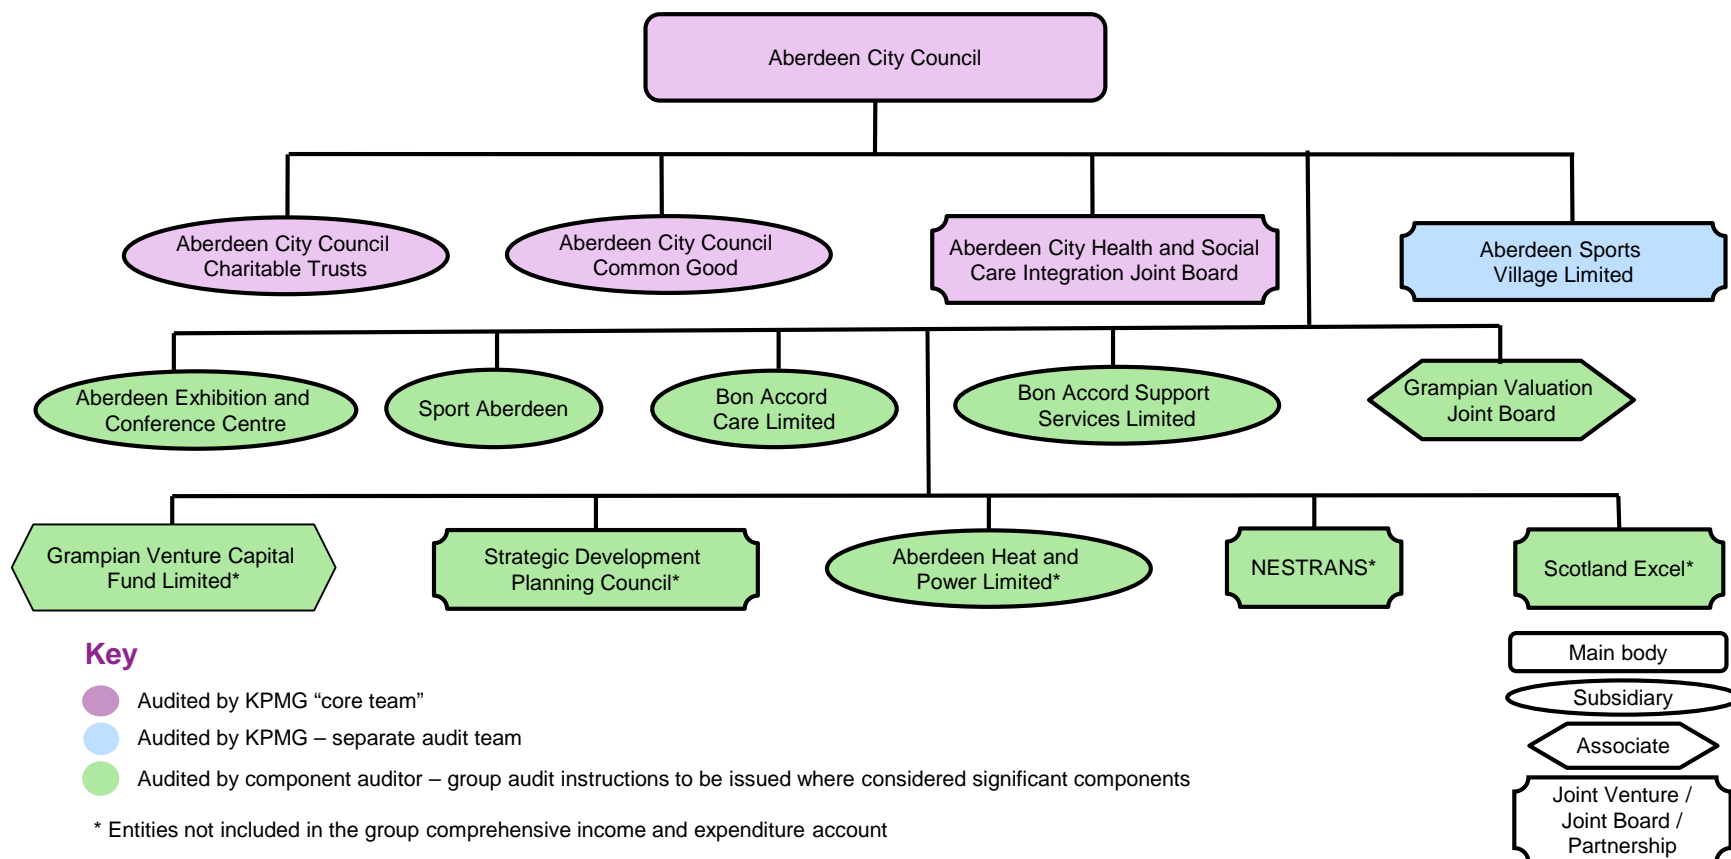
Aberdeen City Council

Aberdeen City Council Charitable Trusts

Aberdeen City Council Common Good

Aberdeen City Health and Social Care Integration Joint Board

Aberdeen Sports Village Limited

Aberdeen Exhibition and Conference Centre

Sport Aberdeen

Bon Accord Care Limited

Bon Accord Support Services Limited

Grampian Valuation Joint Board

Grampian Venture Capital Fund Limited*

Strategic Development Planning Council*

Aberdeen Heat and Power Limited*

NESTRANS*

Scotland Excel*

Key

Audited by KPMG "core team"

Audited by KPMG – separate audit team

Audited by component auditor – group audit instructions to be issued where considered significant components

* Entities not included in the group comprehensive income and expenditure account

Main body

Subsidiary

Associate

Joint Venture / Joint Board / Partnership